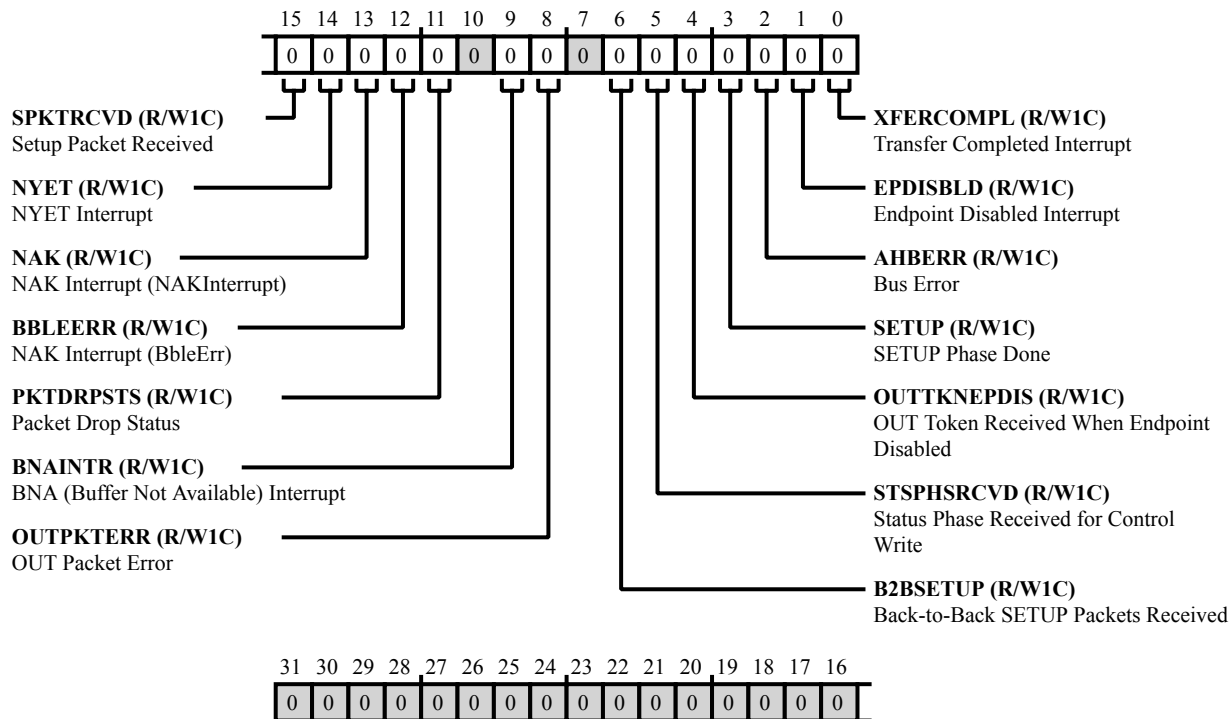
15 14 13 12 11 10 9 8 7 6 5 4 3 2 1 0

| 0 | 0 | 0 | 0 | 0 | 0 | 0 | 0 | 0 | 0 | 0 | 0 | 0 | 0 | 0 | 0 |
|---|---|---|---|---|---|---|---|---|---|---|---|---|---|---|---|

**SPKTRCVD (R/W1C)**
Setup Packet Received

**NYET (R/W1C)**
NYET Interrupt

**NAK (R/W1C)**
NAK Interrupt (NAKInterrupt)

**BBLEERR (R/W1C)**
NAK Interrupt (BbleErr)

**PKTDRPSTS (R/W1C)**
Packet Drop Status

**BNAINTR (R/W1C)**
BNA (Buffer Not Available) Interrupt

**OUTPKTERR (R/W1C)**
OUT Packet Error

**XFERCOMPL (R/W1C)**
Transfer Completed Interrupt

**EPDISBLD (R/W1C)**
Endpoint Disabled Interrupt

**AHBERR (R/W1C)**
Bus Error

**SETUP (R/W1C)**
SETUP Phase Done

**OUTTKNEPDIS (R/W1C)**
OUT Token Received When Endpoint Disabled

**STSPHSRCVD (R/W1C)**
Status Phase Received for Control Write

**B2BSETUP (R/W1C)**
Back-to-Back SETUP Packets Received

31 30 29 28 27 26 25 24 23 22 21 20 19 18 17 16

| 0 | 0 | 0 | 0 | 0 | 0 | 0 | 0 | 0 | 0 | 0 | 0 | 0 | 0 | 0 | 0 |
|---|---|---|---|---|---|---|---|---|---|---|---|---|---|---|---|